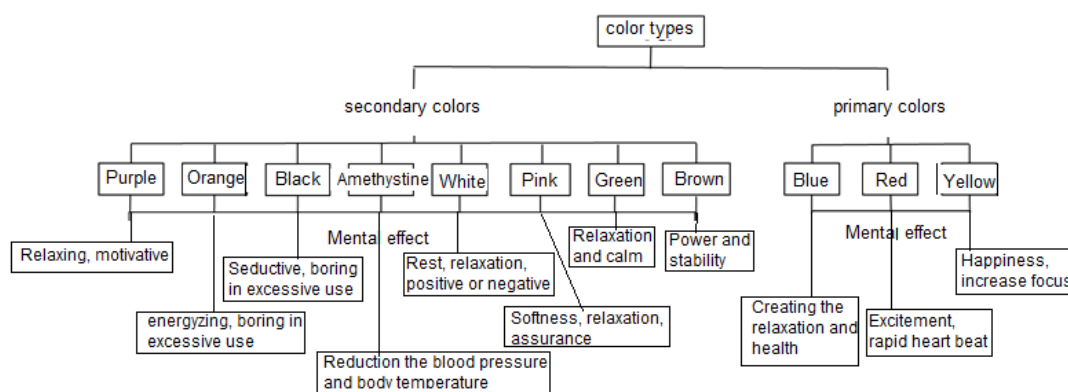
color types

secondary colors

primary colors

Purple

Orange

Black

Amethystine

White

Pink

Green

Brown

Blue

Red

Yellow

Mental effect

Mental effect

Relaxing, motivative

Seductive, boring in excessive use

Rest, relaxation, positive or negative

Relaxation and calm

Power and stability

Happiness, increase focus

energyzing, boring in excessive use

Softness, relaxation, assurance

Creating the relaxation and health

Excitement, rapid heart beat

Reduction the blood pressure and body temperature